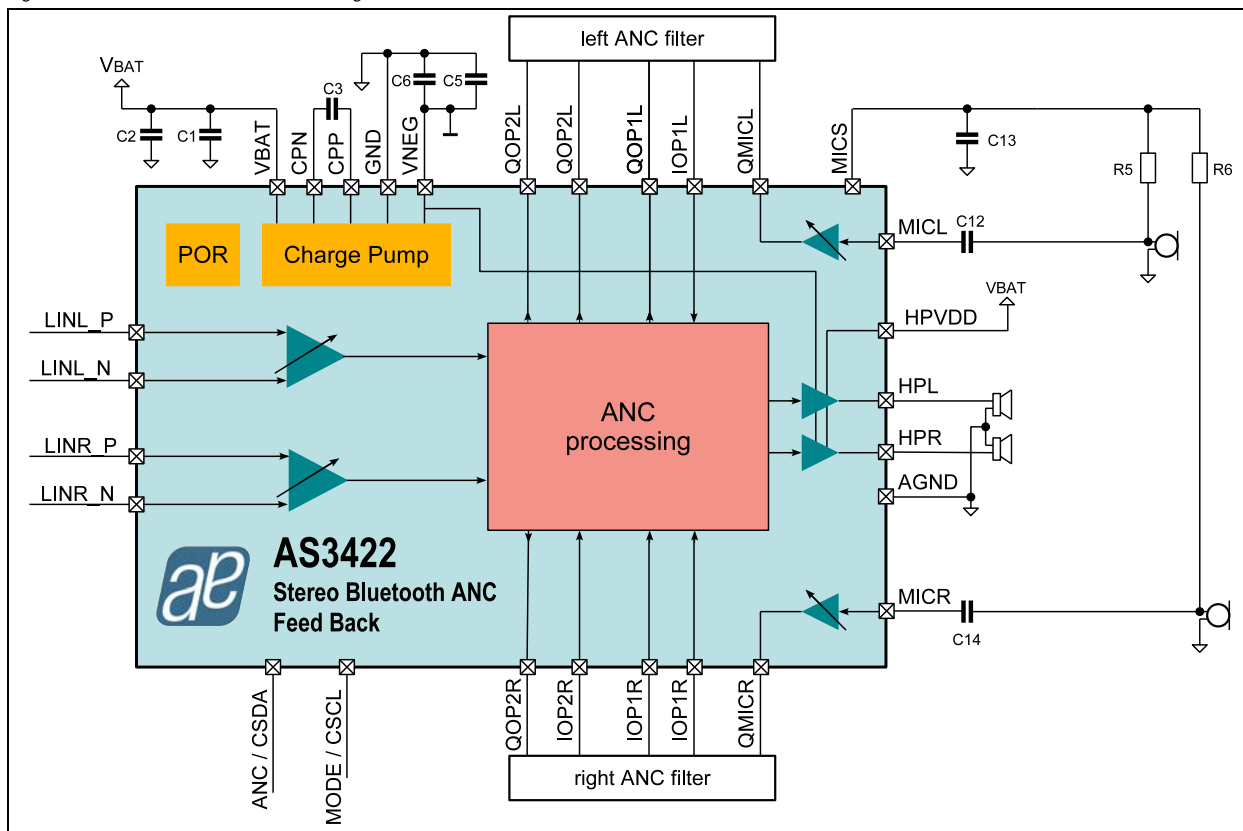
left ANC filter

$V_{BAT}$

C2 C1 C3 C6 C5

VBAT CPN CPP GND VNEG QOP2L QOP2L QOP1L IOP1L QMICL MICS

C13 R5 R6

POR

Charge Pump

MICL C12

LINL_P

LINL_N

HPVDD VBAT

ANC processing

HPL

LINR_P

HPR

LINR_N

AGND

AS3422
Stereo Bluetooth ANC
Feed Back

MICR

C14

ANC / CSDA MODE / CSCL QOP2R IOP2R IOP1R IOP1R QMICR

right ANC filter